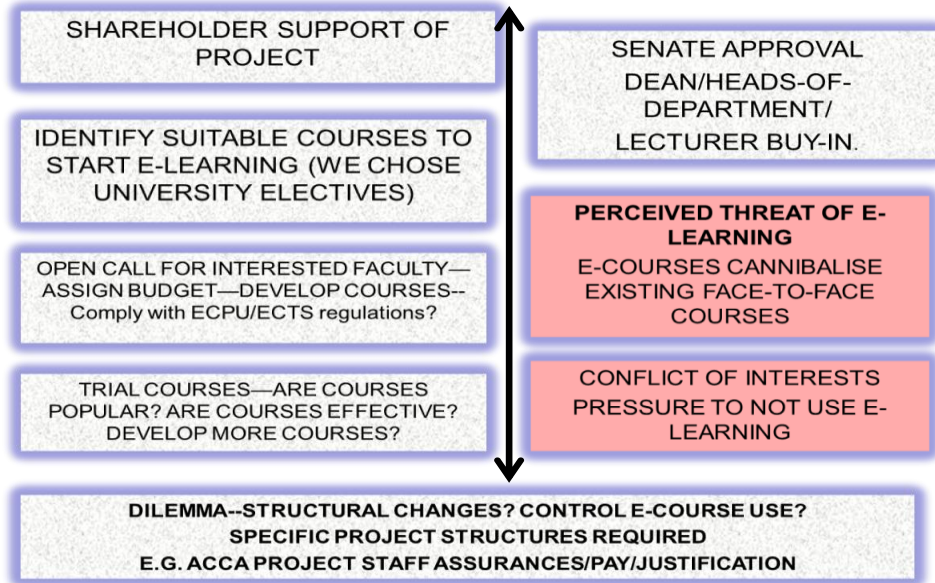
SHAREHOLDER SUPPORT OF PROJECT

IDENTIFY SUITABLE COURSES TO START E-LEARNING (WE CHOSE UNIVERSITY ELECTIVES)

OPEN CALL FOR INTERESTED FACULTY—ASSIGN BUDGET—DEVELOP COURSES-- Comply with ECPU/ECTS regulations?

TRIAL COURSES—ARE COURSES POPULAR? ARE COURSES EFFECTIVE? DEVELOP MORE COURSES?

SENATE APPROVAL
DEAN/HEADS-OF-DEPARTMENT/ LECTURER BUY-IN.

PERCEIVED THREAT OF E-LEARNING
E-COURSES CANNIBALISE EXISTING FACE-TO-FACE COURSES

CONFLICT OF INTERESTS
PRESSURE TO NOT USE E-LEARNING

DILEMMA--STRUCTURAL CHANGES? CONTROL E-COURSE USE?
SPECIFIC PROJECT STRUCTURES REQUIRED
E.G. ACCA PROJECT STAFF ASSURANCES/PAY/JUSTIFICATION